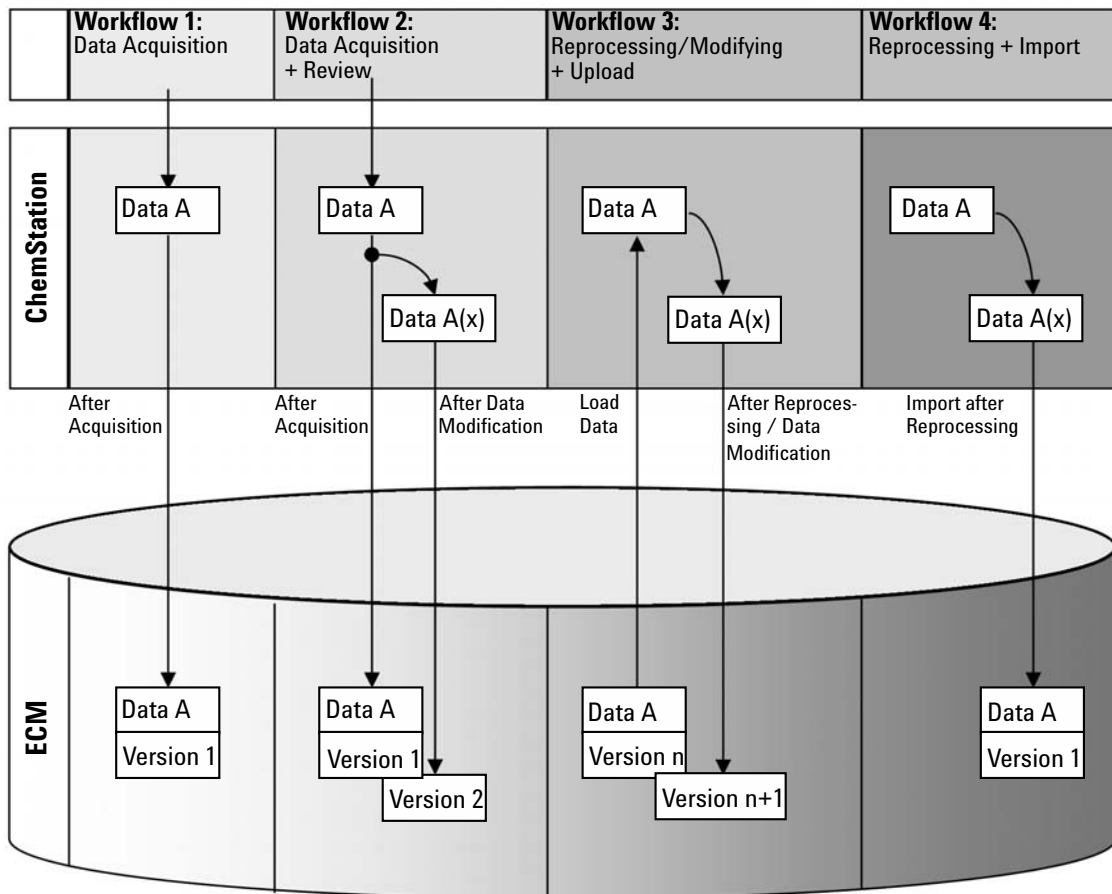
**Workflow 1:** Data Acquisition

**Workflow 2:** Data Acquisition + Review

**Workflow 3:** Reprocessing/Modifying + Upload

**Workflow 4:** Reprocessing + Import

ChemStation

Data A

Data A

Data A(x)

Data A

Data A(x)

Data A

Data A(x)

After Acquisition

After Acquisition

After Data Modification

Load Data

After Reprocessing / Data Modification

Import after Reprocessing

ECM

Data A

Version 1

Data A

Version 1

Version 2

Data A

Version n

Version n+1

Data A

Version 1